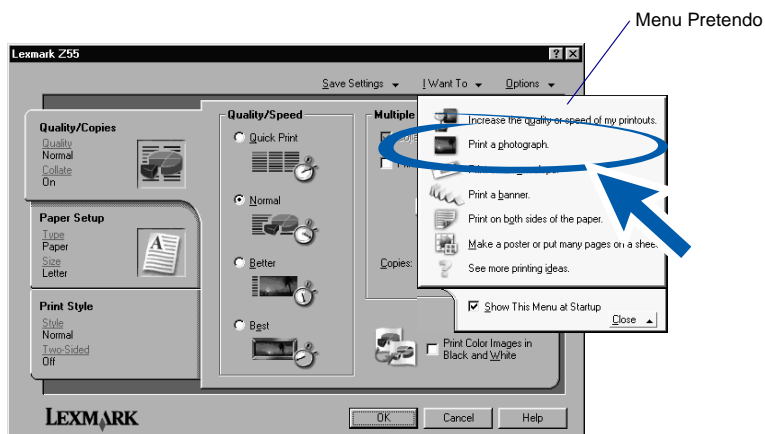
Menu Pretendo

Lexmark Z55

Save Settings I Want To Options

Quality/Copies
Quality
Normal
Collate
On

Paper Setup
Type
Paper
Size
Letter

Print Style
Style
Normal
Two-Sided
Off

Quality/Speed
Quick Print
Normal
Better
Best

Multiple

Copies:

Print Color Images in Black and White

Increase the quality or speed of my printouts.
Print a photograph.
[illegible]
Print a banner.
Print on both sides of the paper.
Make a poster or put many pages on a sheet.
See more printing ideas.

Show This Menu at Startup
Close

LEXMARK
OK Cancel Help